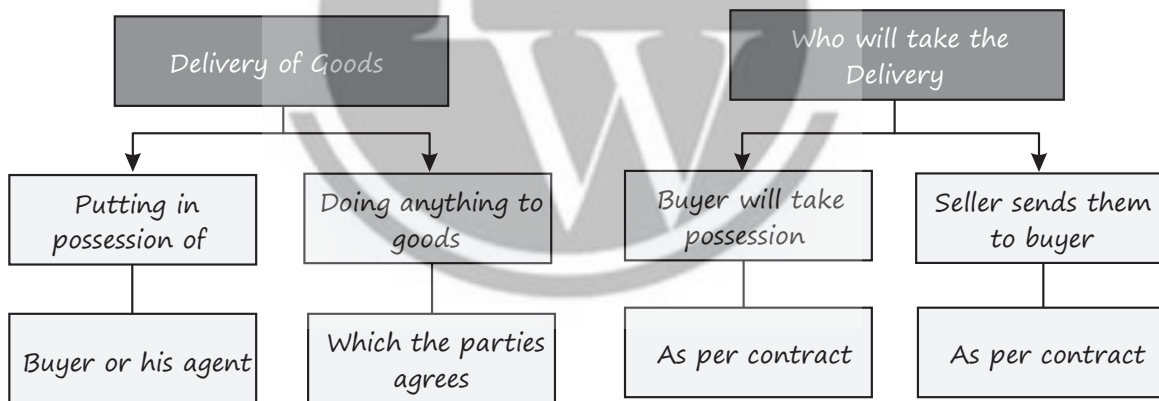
Delivery of Goods

Putting in possession of

Buyer or his agent

Doing anything to goods

Which the parties agrees

Who will take the Delivery

Buyer will take possession

As per contract

Seller sends them to buyer

As per contract